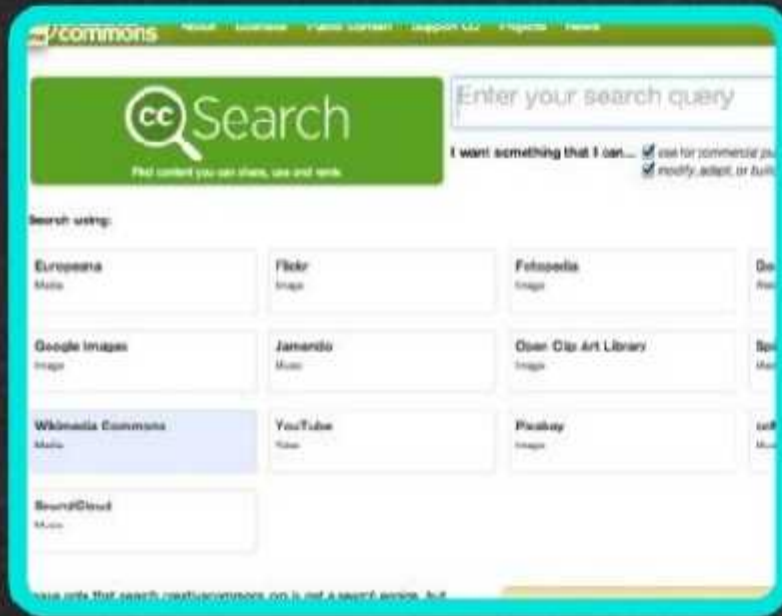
commons About Licenses Public Domain Support CC Projects News

cc Search

Find content you can share, use and remix

Enter your search query

I want something that I can... use for commercial pu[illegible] modify, adapt, or buil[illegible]

Search using:

Europeana
Media

Flickr
Image

Fotopedia
Image

Go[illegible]
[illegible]

Google Images
Image

Jamendo
Music

Open Clip Art Library
Image

Sp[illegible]
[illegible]

Wikimedia Commons
Media

YouTube
Video

Pixabay
Image

cc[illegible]
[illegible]

SoundCloud
Music

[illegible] note that search.creativecommons.org is not a search engine, but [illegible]